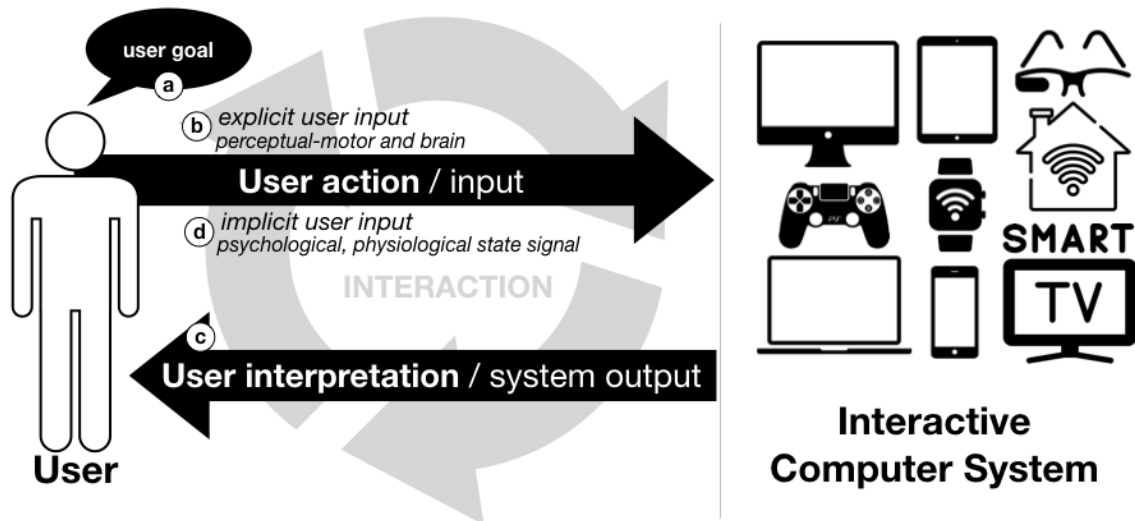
user goal

a

b explicit user input
perceptual-motor and brain

User action / input

d implicit user input
psychological, physiological state signal

INTERACTION

c

User interpretation / system output

User

SMART

TV

Interactive Computer System